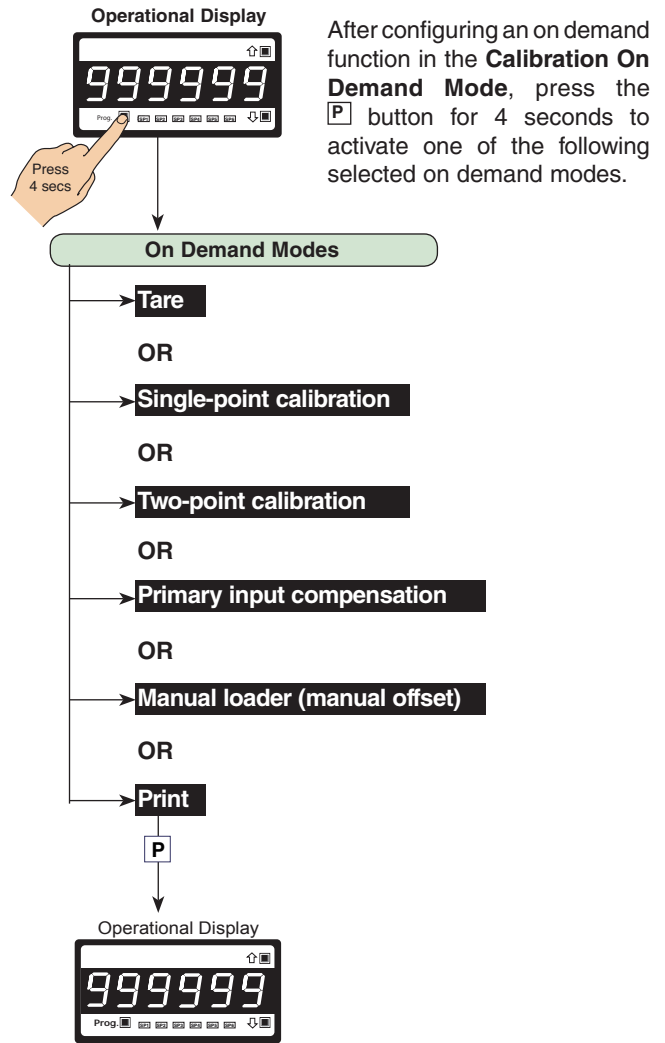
Operational Display

999999

Prog.

Press 4 secs

After configuring an on demand function in the **Calibration On Demand Mode**, press the P button for 4 seconds to activate one of the following selected on demand modes.

On Demand Modes

Tare

OR

Single-point calibration

OR

Two-point calibration

OR

Primary input compensation

OR

Manual loader (manual offset)

OR

Print

P

Operational Display

999999

Prog.